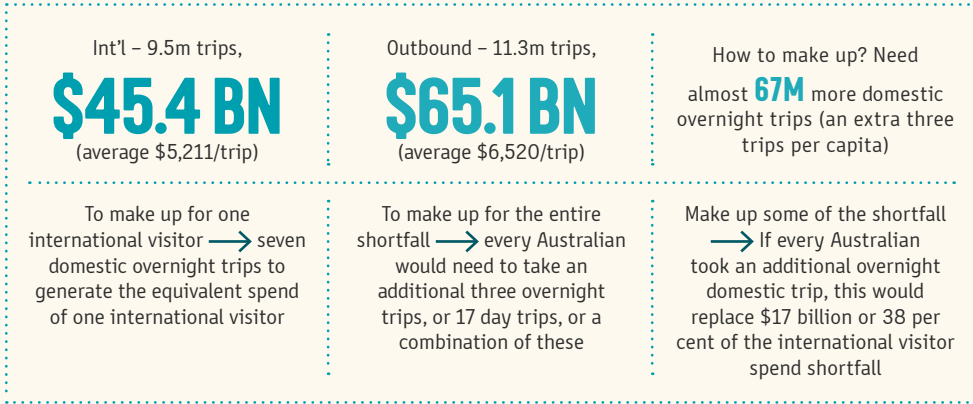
Int'l – 9.5m trips,

$45.4 BN

(average $5,211/trip)

Outbound – 11.3m trips,

$65.1 BN

(average $6,520/trip)

How to make up? Need almost 67M more domestic overnight trips (an extra three trips per capita)

To make up for one international visitor ⟶ seven domestic overnight trips to generate the equivalent spend of one international visitor

To make up for the entire shortfall ⟶ every Australian would need to take an additional three overnight trips, or 17 day trips, or a combination of these

Make up some of the shortfall ⟶ If every Australian took an additional overnight domestic trip, this would replace $17 billion or 38 per cent of the international visitor spend shortfall